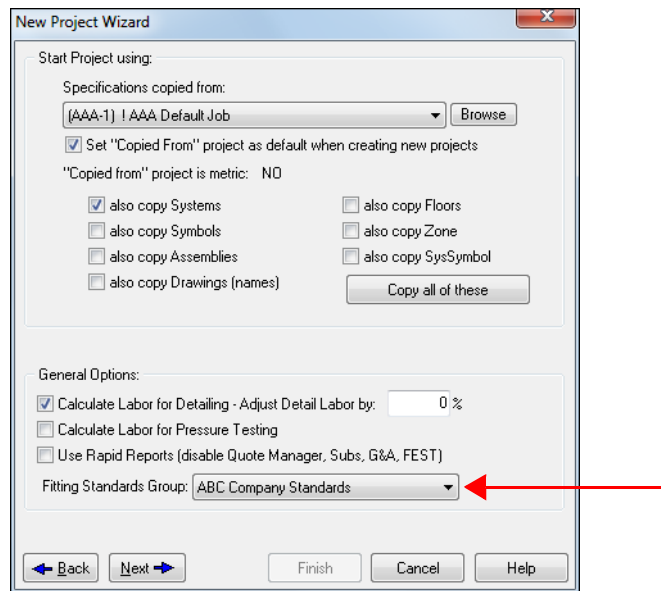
New Project Wizard

Start Project using:

Specifications copied from:

(AAA-1) ! AAA Default Job

Browse

Set "Copied From" project as default when creating new projects

"Copied from" project is metric: NO

also copy Systems

also copy Symbols

also copy Assemblies

also copy Drawings (names)

also copy Floors

also copy Zone

also copy SysSymbol

Copy all of these

General Options:

Calculate Labor for Detailing - Adjust Detail Labor by: 0 %

Calculate Labor for Pressure Testing

Use Rapid Reports (disable Quote Manager, Subs, G&A, FEST)

Fitting Standards Group: ABC Company Standards

Back

Next

Finish

Cancel

Help